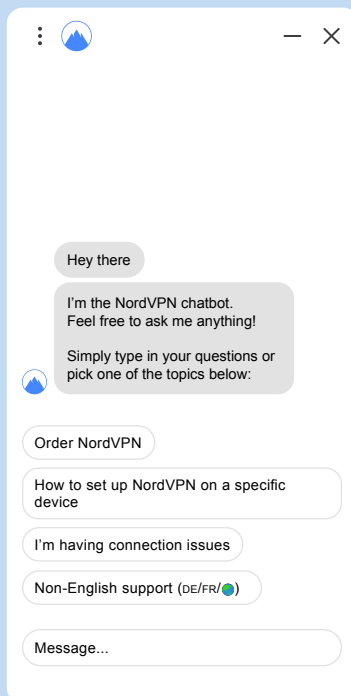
Hey there

I'm the NordVPN chatbot.
Feel free to ask me anything!

Simply type in your questions or pick one of the topics below:

Order NordVPN

How to set up NordVPN on a specific device

I'm having connection issues

Non-English support (DE/FR/🌍)

Message...